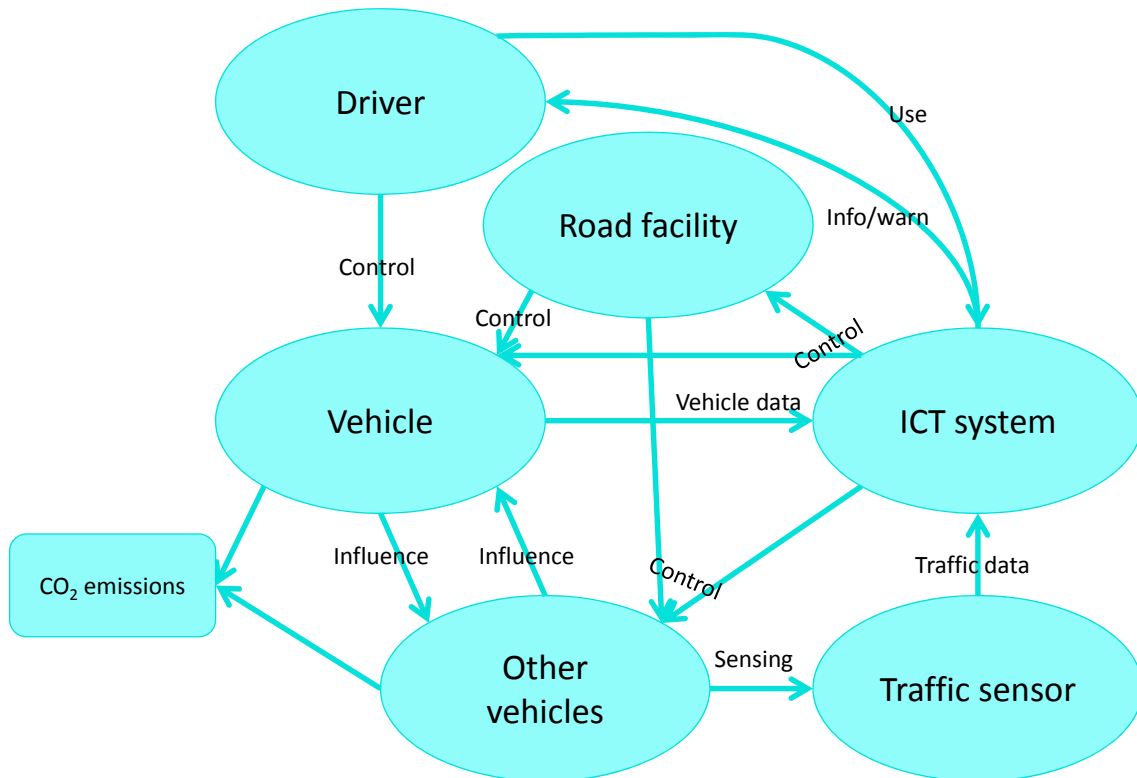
Driver

Use

Road facility

Info/warn

Control

Control

Control

Vehicle

Vehicle data

ICT system

$CO_2$ emissions

Influence

Influence

Control

Traffic data

Other vehicles

Sensing

Traffic sensor